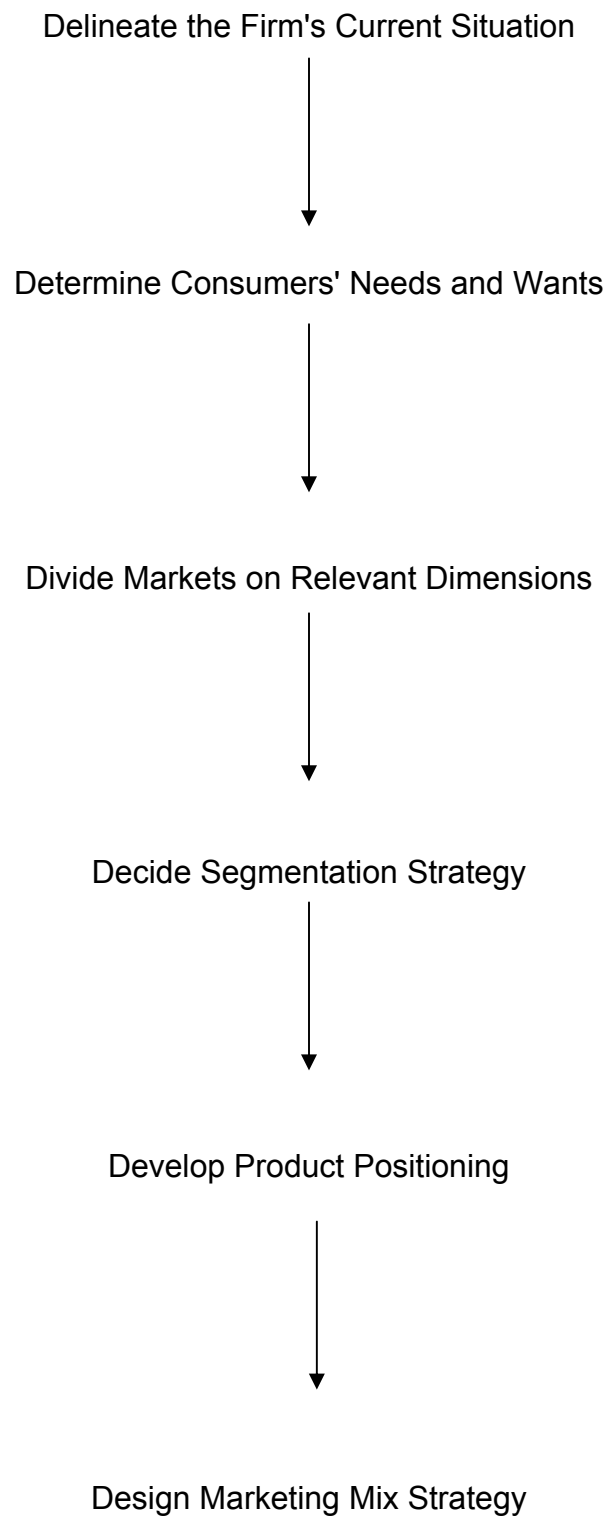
Delineate the Firm's Current Situation

Determine Consumers' Needs and Wants

Divide Markets on Relevant Dimensions

Decide Segmentation Strategy

Develop Product Positioning

Design Marketing Mix Strategy